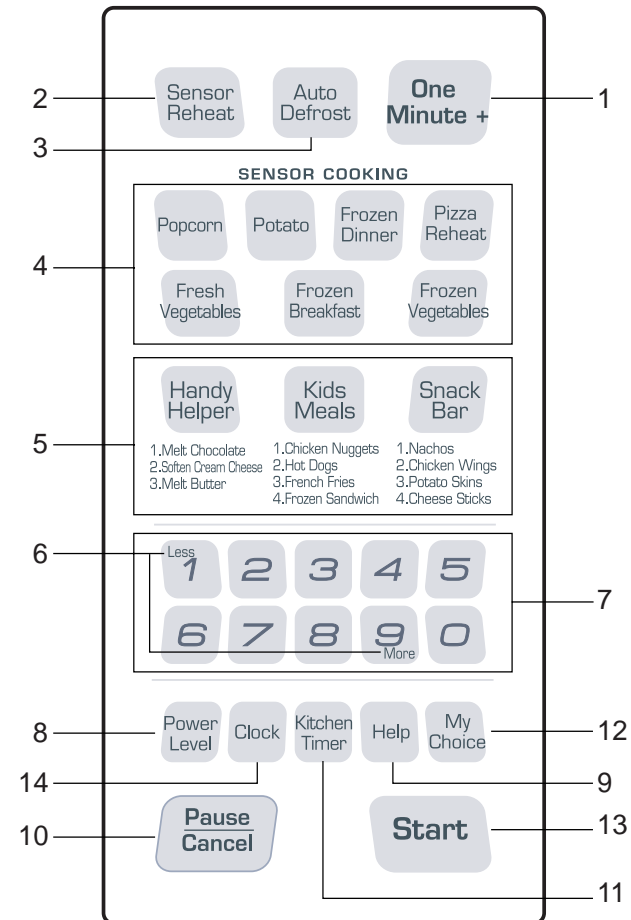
2 Sensor Reheat
Auto Defrost
One Minute +
1
3

SENSOR COOKING

4
Popcorn
Potato
Frozen Dinner
Pizza Reheat
Fresh Vegetables
Frozen Breakfast
Frozen Vegetables

5
Handy Helper
Kids Meals
Snack Bar
1.Melt Chocolate
2.Soften Cream Cheese
3.Melt Butter
1.Chicken Nuggets
2.Hot Dogs
3.French Fries
4.Frozen Sandwich
1.Nachos
2.Chicken Wings
3.Potato Skins
4.Cheese Sticks

6
Less
1 2 3 4 5
6 7 8 9 0
More
7

8 Power Level
Clock
Kitchen Timer
Help
My Choice
12
14
9
10
Pause
Cancel
Start
13
11